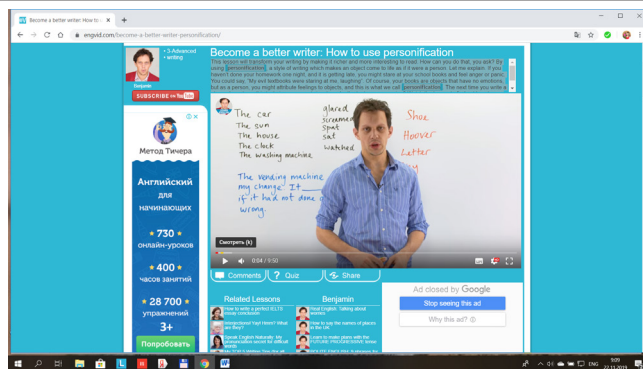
Become a better writer: How to u ×

engvid.com/become-a-better-writer-personification/

• 3-Advanced
• writing

Benjamin

SUBSCRIBE on YouTube

Become a better writer: How to use personification

This lesson will transform your writing by making it richer and more interesting to read. How can you do that, you ask? By using "personification", a style of writing which makes an object come to life as if it were a person. Let me explain. If you haven't done your homework one night, and it is getting late, you might stare at your school books and feel anger or panic. You could say, "My evil textbooks were staring at me, laughing". Of course, your books are objects that have no emotions, but as a person, you might attribute feelings to objects, and this is what we call "personification". The next time you write a

Метод Тичера

Английский для начинающих

★ 730 ★ онлайн-уроков

★ 400 ★ часов занятий

★ 28 700 ★ упражнений

3+

Попробовать

The car
The sun
The house
The clock
The washing machine

glared
screamed
spat
sat
watched

Shoe
Hoover
Letter

The vending machine my change. It if it had not done writing.

Смотреть (k)

0:04 / 9:52

Comments
? Quiz
Share

Related Lessons

Benjamin

Ad closed by Google

Stop seeing this ad

Why this ad? ⓘ

How to write a perfect IELTS essay conclusion

Interjections! Yay! Hmm? What are they?

Speak English Naturally: My pronunciation secret for difficult words

Real English: Talking about worries

How to say the names of places in the UK

Learn to make plans with the FUTURE PROGRESSIVE tense

ENG 9:09 22.11.2019